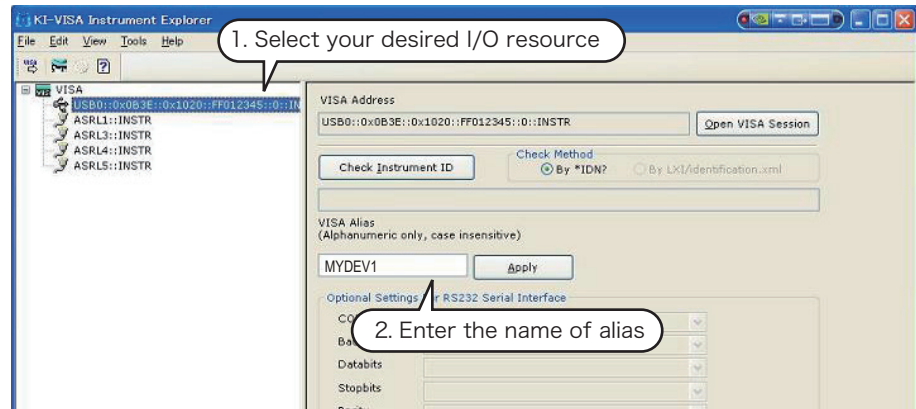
KI-VISA Instrument Explorer

File Edit View Tools Help

1. Select your desired I/O resource

VISA
USB0::0x0B3E::0x1020::FF012345::0::IN
ASRL1::INSTR
ASRL3::INSTR
ASRL4::INSTR
ASRL5::INSTR

VISA Address
USB0::0x0B3E::0x1020::FF012345::0::INSTR
Open VISA Session

Check Instrument ID
Check Method
By *IDN?
By LXI/identification.xml

VISA Alias
(Alphanumeric only, case insensitive)

MYDEV1
Apply

Optional Settings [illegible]r RS232 Serial Interface
CO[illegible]
Ba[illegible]
Databits
Stopbits

2. Enter the name of alias